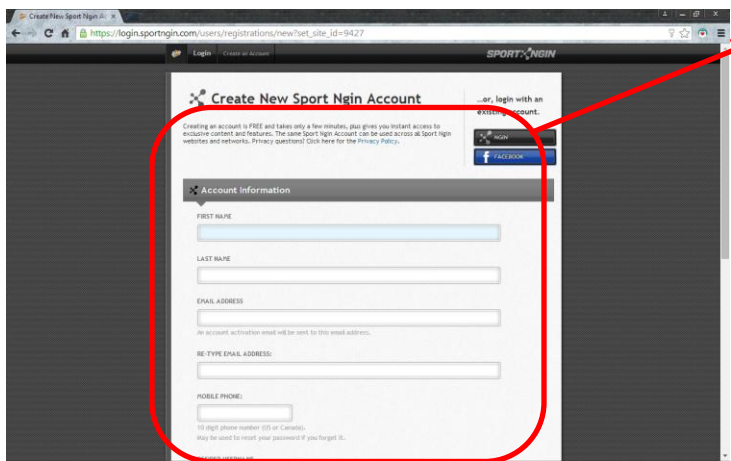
Create New Sport Ngin A ×

https://login.sportngin.com/users/registrations/new?set_site_id=9427

Login Create an Account

SPORT NGIN

Create New Sport Ngin Account

Creating an account is FREE and takes only a few minutes, plus gives you instant access to exclusive content and features. The same Sport Ngin Account can be used across all Sport Ngin websites and networks. Privacy questions? Click here for the Privacy Policy.

...or, login with an existing account.

NGIN

FACEBOOK

Account Information

FIRST NAME

LAST NAME

EMAIL ADDRESS

An account activation email will be sent to this email address.

RE-TYPE EMAIL ADDRESS:

MOBILE PHONE:

10 digit phone number (US or Canada).
May be used to reset your password if you forget it.

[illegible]